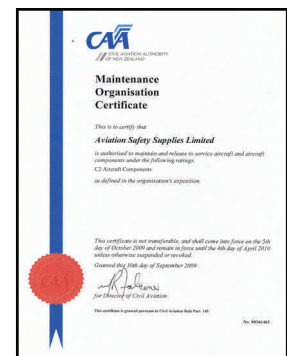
CAA
CIVIL AVIATION AUTHORITY OF NEW ZEALAND

Maintenance Organisation Certificate

This is to certify that

Aviation Safety Supplies Limited

is authorised to maintain and release to service aircraft and aircraft components under the following ratings:
C2 Aircraft Components

as defined in the organisation's exposition

This certificate is not transferable, and shall come into force on the 5th day of October 2009 and remain in force until the 4th day of April 2010 unless otherwise suspended or revoked.

Granted this 30th day of September 2009

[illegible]
for Director of Civil Aviation

This certificate is granted pursuant to Civil Aviation Rule Part 145

No. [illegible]